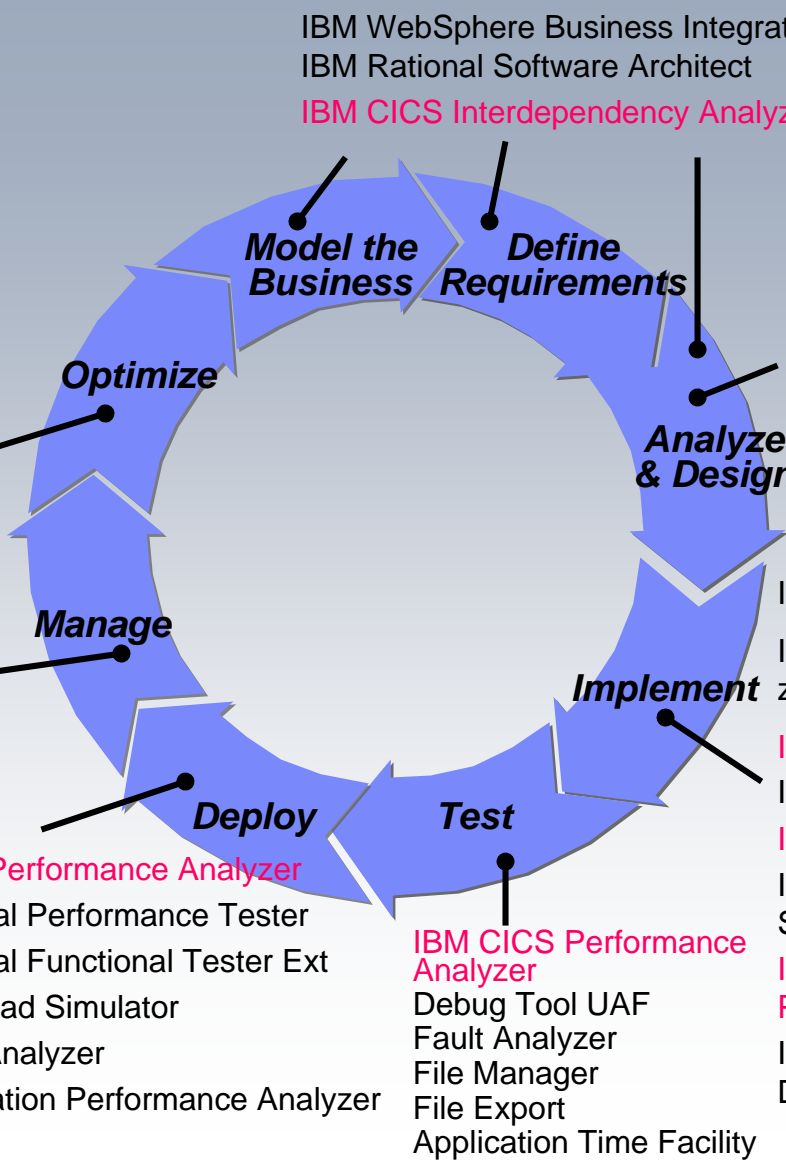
IBM WebSphere Business Integrat
IBM Rational Software Architect
IBM CICS Interdependency Analyz

Model the Business
Define Requirements
Analyze & Design
Implement
Test
Deploy
Manage
Optimize

I
I
z
I
I
I
I
S
I
F
I
D

Performance Analyzer
al Performance Tester
al Functional Tester Ext
ad Simulator
Analyzer
ation Performance Analyzer

IBM CICS Performance Analyzer
Debug Tool UAF
Fault Analyzer
File Manager
File Export
Application Time Facility